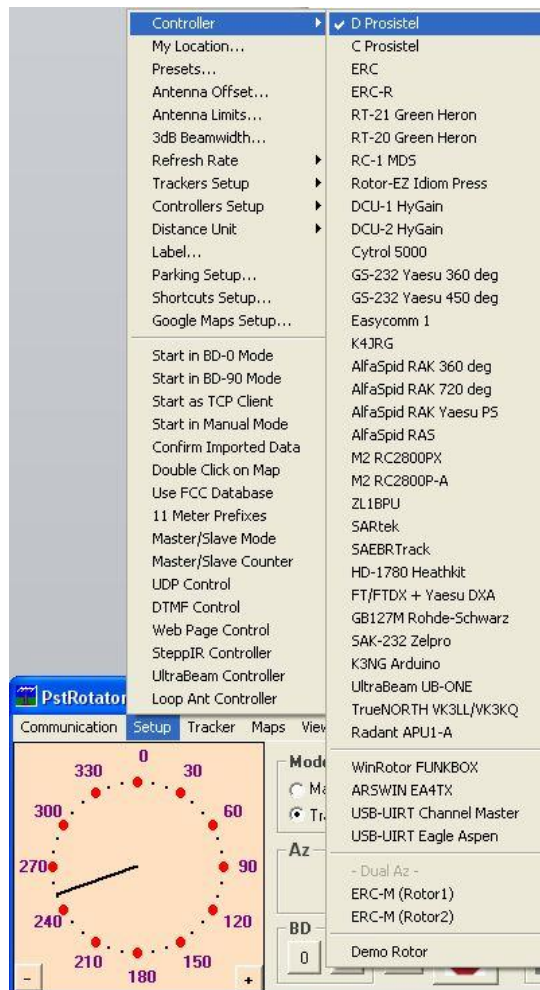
Controller
My Location...
Presets...
Antenna Offset...
Antenna Limits...
3dB Beamwidth...
Refresh Rate
Trackers Setup
Controllers Setup
Distance Unit
Label...
Parking Setup...
Shortcuts Setup...
Google Maps Setup...

Start in BD-0 Mode
Start in BD-90 Mode
Start as TCP Client
Start in Manual Mode
Confirm Imported Data
Double Click on Map
Use FCC Database
11 Meter Prefixes
Master/Slave Mode
Master/Slave Counter
UDP Control
DTMF Control
Web Page Control
SteppIR Controller
UltraBeam Controller
Loop Ant Controller

✓ D Prosistel
C Prosistel
ERC
ERC-R
RT-21 Green Heron
RT-20 Green Heron
RC-1 MDS
Rotor-EZ Idiom Press
DCU-1 HyGain
DCU-2 HyGain
Cytrol 5000
GS-232 Yaesu 360 deg
GS-232 Yaesu 450 deg
Easycomm 1
K4JRG
AlfaSpid RAK 360 deg
AlfaSpid RAK 720 deg
AlfaSpid RAK Yaesu PS
AlfaSpid RAS
M2 RC2800PX
M2 RC2800P-A
ZL1BPU
SARtek
SAEBRTrack
HD-1780 Heathkit
FT/FTDX + Yaesu DXA
GB127M Rohde-Schwarz
SAK-232 Zelpro
K3NG Arduino
UltraBeam UB-ONE
TrueNORTH VK3LL/VK3KQ
Radant APU1-A

WinRotor FUNKBOX
ARSWIN EA4TX
USB-UIRT Channel Master
USB-UIRT Eagle Aspen

- Dual Az -
ERC-M (Rotor1)
ERC-M (Rotor2)

Demo Rotor

PstRotator
Communication Setup Tracker Maps View
0 30 60 90 120 150 180 210 240 270 300 330
- +
Mode
Ma
Tr
Az
BD
0